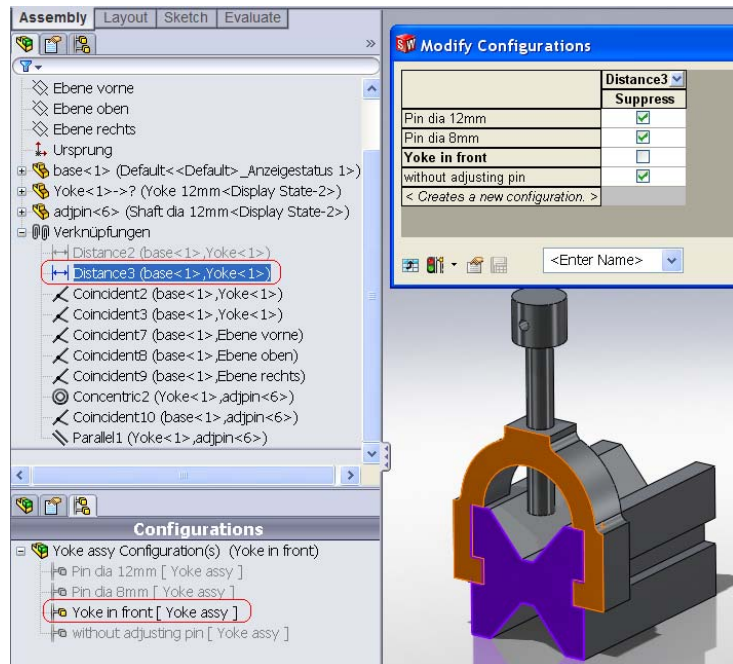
Assembly | Layout | Sketch | Evaluate

Ebene vorne
Ebene oben
Ebene rechts
Ursprung
base<1> (Default<<Default>_Anzeigestatus 1>)
Yoke<1>->? (Yoke 12mm<Display State-2>)
adjpin<6> (Shaft dia 12mm<Display State-2>)
Verknüpfungen
Distance2 (base<1>,Yoke<1>)
Distance3 (base<1>,Yoke<1>)
Coincident2 (base<1>,Yoke<1>)
Coincident3 (base<1>,Yoke<1>)
Coincident7 (base<1>,Ebene vorne)
Coincident8 (base<1>,Ebene oben)
Coincident9 (base<1>,Ebene rechts)
Concentric2 (Yoke<1>,adjpin<6>)
Coincident10 (base<1>,adjpin<6>)
Parallel1 (Yoke<1>,adjpin<6>)

Configurations
Yoke assy Configuration(s) (Yoke in front)
Pin dia 12mm [ Yoke assy ]
Pin dia 8mm [ Yoke assy ]
Yoke in front [ Yoke assy ]
without adjusting pin [ Yoke assy ]

Modify Configurations

| | Distance3 |
|---|---|
| | Suppress |
| Pin dia 12mm | ☑ |
| Pin dia 8mm | ☑ |
| Yoke in front | ☐ |
| without adjusting pin | ☑ |
| < Creates a new configuration. > | |

<Enter Name>